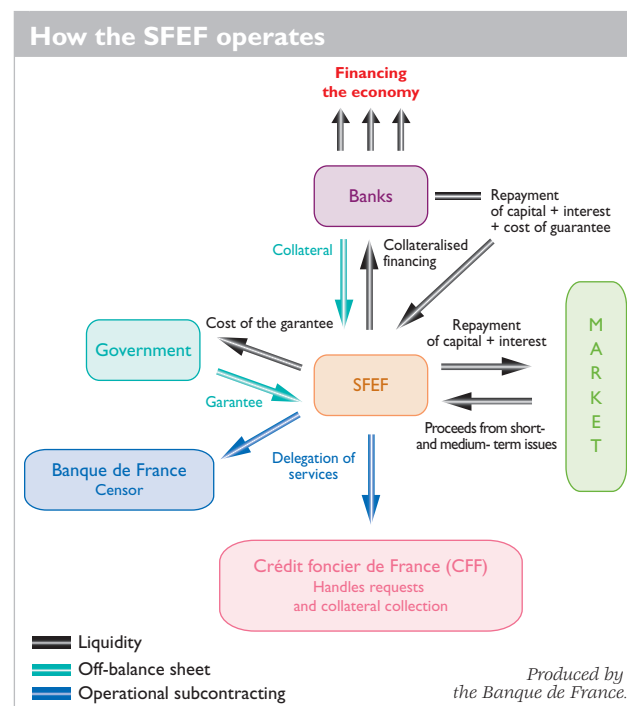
How the SFEF operates

Financing the economy

Banks

Repayment of capital + interest + cost of guarantee

Collateral

Collateralised financing

Cost of the garantee

Government

Garantee

SFEF

Repayment of capital + interest

Proceeds from short- and medium- term issues

MARKET

Banque de France
Censor

Delegation of services

Crédit foncier de France (CFF)
Handles requests and collateral collection

Liquidity
Off-balance sheet
Operational subcontracting

Produced by the Banque de France.